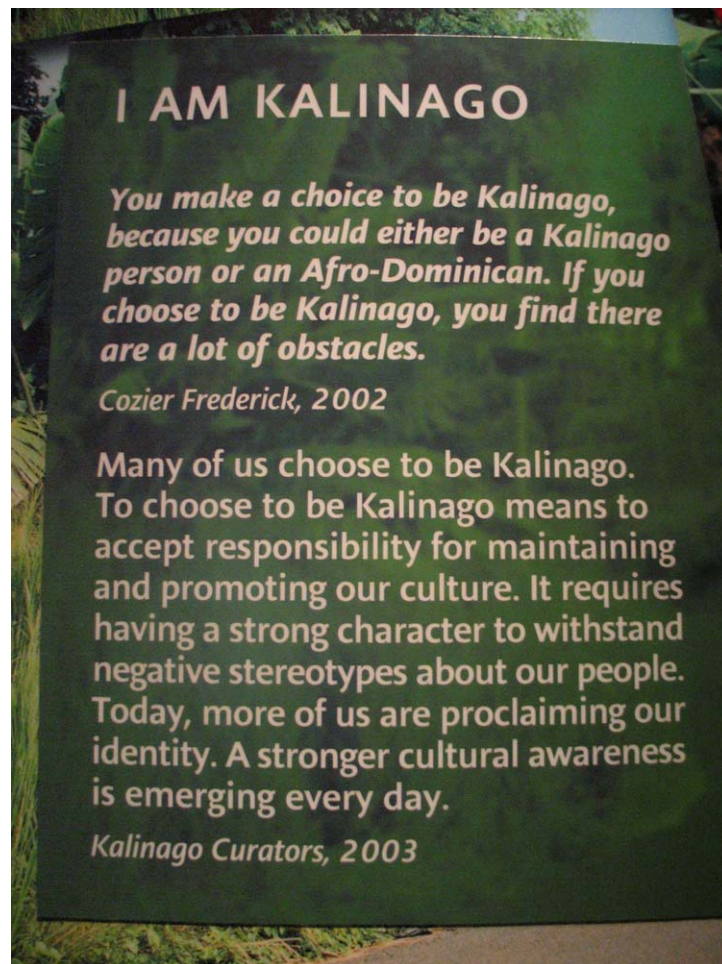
I AM KALINAGO

You make a choice to be Kalinago, because you could either be a Kalinago person or an Afro-Dominican. If you choose to be Kalinago, you find there are a lot of obstacles.

Cozier Frederick, 2002

Many of us choose to be Kalinago. To choose to be Kalinago means to accept responsibility for maintaining and promoting our culture. It requires having a strong character to withstand negative stereotypes about our people. Today, more of us are proclaiming our identity. A stronger cultural awareness is emerging every day.

Kalinago Curators, 2003